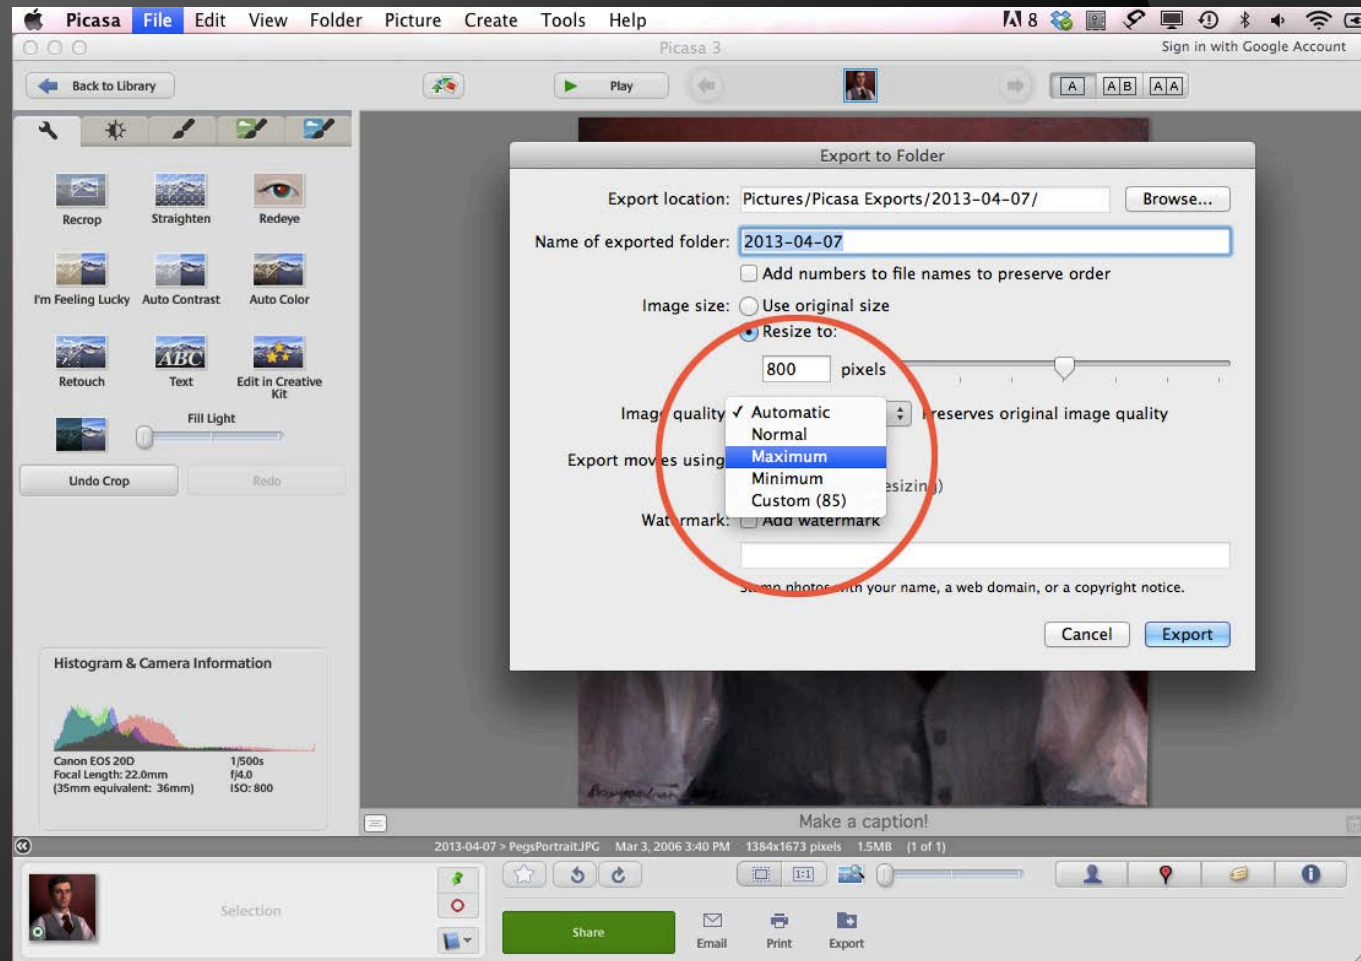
Picasa File Edit View Folder Picture Create Tools Help

8

Sign in with Google Account

Picasa 3

Back to Library

Play

A AB AA

Recrop Straighten Redeye

I'm Feeling Lucky Auto Contrast Auto Color

Retouch Text Edit in Creative Kit

Fill Light

Undo Crop Redo

Histogram & Camera Information

Canon EOS 20D
Focal Length: 22.0mm
(35mm equivalent: 36mm)

1/500s
f/4.0
ISO: 800

Export to Folder

Export location: Pictures/Picasa Exports/2013-04-07/ Browse...

Name of exported folder: 2013-04-07

Add numbers to file names to preserve order

Image size: Use original size

Resize to:

800 pixels

Image quality ✓ Automatic
Normal
Maximum
Minimum
Custom (85)

reserves original image quality

Export mov es using

esizin )

Wat rmark: Add watermark

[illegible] photos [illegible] with your name, a web domain, or a copyright notice.

Cancel Export

Make a caption!

2013-04-07 > PegsPortrait.JPG Mar 3, 2006 3:40 PM 1384x1673 pixels 1.5MB (1 of 1)

Selection

Share Email Print Export